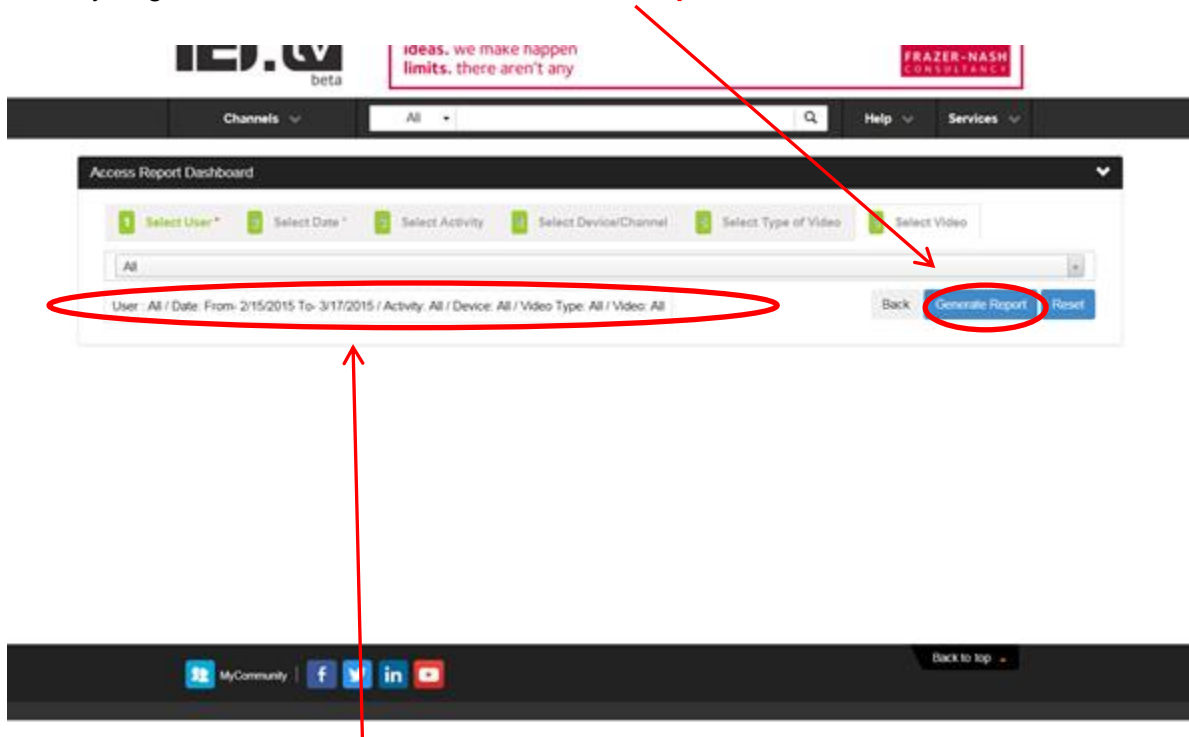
IET.tv beta

ideas. we make happen
limits. there aren't any

FRAZER-NASH CONSULTANCY

Channels

All

Help

Services

Access Report Dashboard

1 Select User * 2 Select Date * 3 Select Activity 4 Select Device/Channel 5 Select Type of Video 6 Select Video

All

User : All / Date: From- 2/15/2015 To- 3/17/2015 / Activity: All / Device: All / Video Type: All / Video: All

Back

Generate Report

Reset

MyCommunity

Back to top